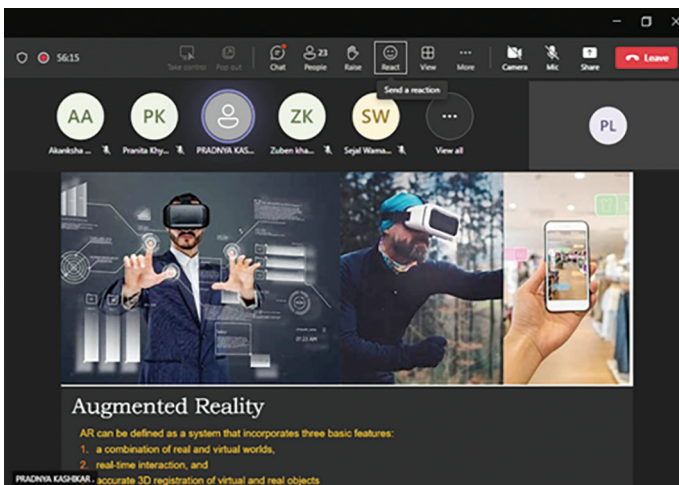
56:15

Take control Pop out Chat 23 People Raise React View More Camera Mic Share Leave

Send a reaction

AA Akanksha ...
PK Pranita Khy...
PRADNYA KAS...
ZK Zuben kha...
SW Sejal Wama...
View all

PL

Augmented Reality

AR can be defined as a system that incorporates three basic features:
1. a combination of real and virtual worlds,
2. real-time interaction, and
3. accurate 3D registration of virtual and real objects

PRADNYA KASHIKAR